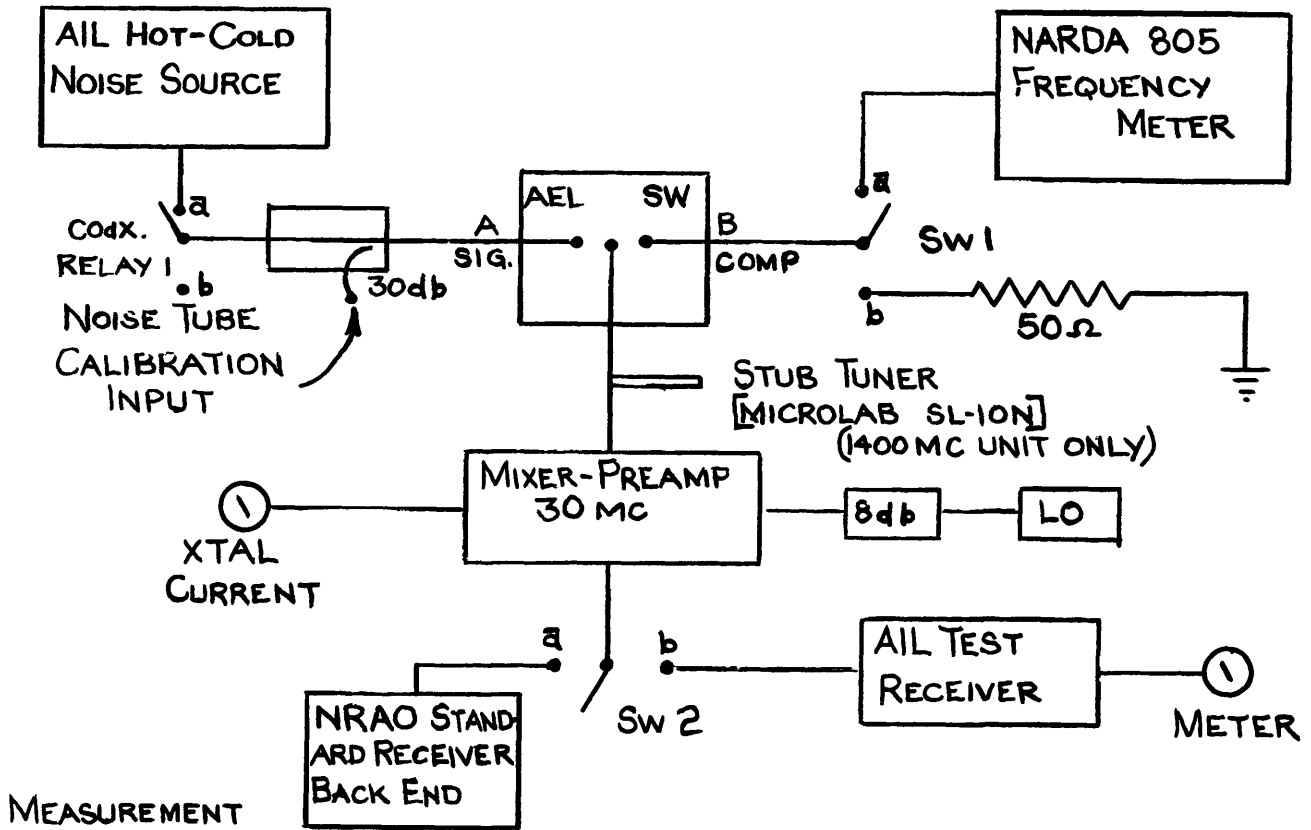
AIL HOT-COLD NOISE SOURCE

NARDA 805 FREQUENCY METER

a

COAX. RELAY 1

b

30db

NOISE TUBE CALIBRATION INPUT

A SIG.

AEL SW

B COMP

a

SW 1

b

$50\Omega$

STUB TUNER [MICROLAB SL-10N] (1400 MC UNIT ONLY)

MIXER-PREAMP 30 MC

8db

LO

XTAL CURRENT

a

b

SW 2

AIL TEST RECEIVER

METER

NRAO STANDARD RECEIVER BACK END

MEASUREMENT